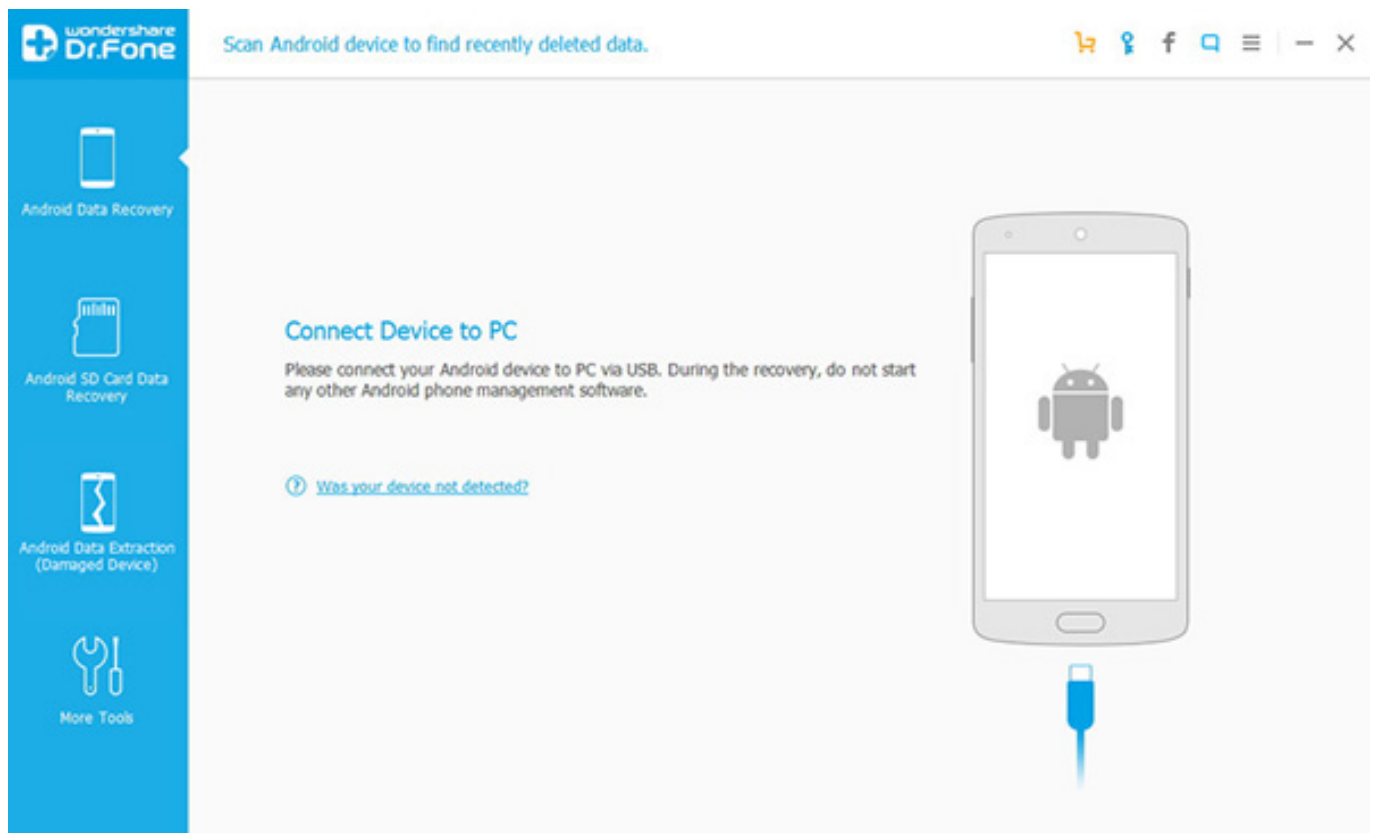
wondershare Dr.Fone

Scan Android device to find recently deleted data.

Android Data Recovery

Android SD Card Data Recovery

Android Data Extraction (Damaged Device)

More Tools

Connect Device to PC

Please connect your Android device to PC via USB. During the recovery, do not start any other Android phone management software.

Was your device not detected?